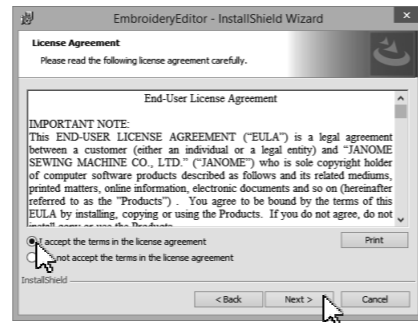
EmbroideryEditor - InstallShield Wizard

License Agreement

Please read the following license agreement carefully.

End-User License Agreement

IMPORTANT NOTE:
This END-USER LICENSE AGREEMENT ("EULA") is a legal agreement between a customer (either an individual or a legal entity) and "JANOME SEWING MACHINE CO., LTD." ("JANOME") who is sole copyright holder of computer software products described as follows and its related mediums, printed matters, online information, electronic documents and so on (hereinafter referred to as the "Products") . You agree to be bound by the terms of this EULA by installing, copying or using the Products. If you do not agree, do not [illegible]

I accept the terms in the license agreement

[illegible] not accept the terms in the license agreement

Print

InstallShield

< Back

Next >

Cancel